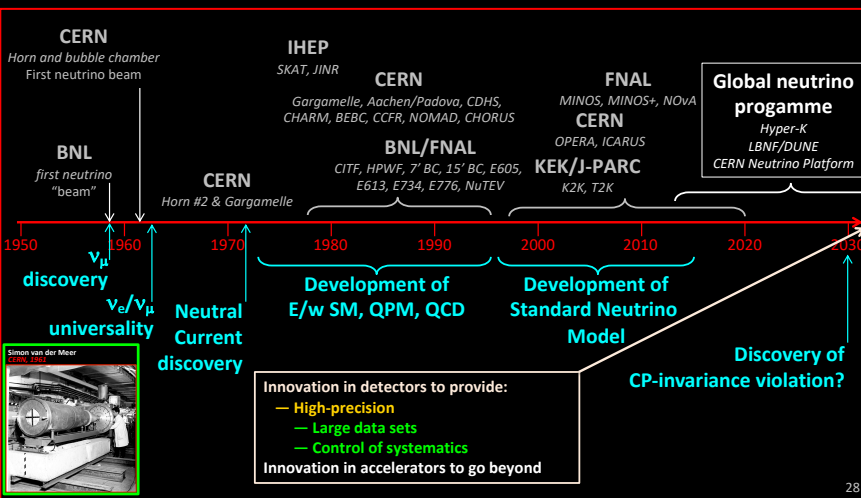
CERN
Horn and bubble chamber
First neutrino beam

IHEP
SKAT, JINR

CERN
Gargamelle, Aachen/Padova, CDHS, CHARM, BEBC, CCFR, NOMAD, CHORUS

FNAL
MINOS, MINOS+, NOvA

Global neutrino progamme
Hyper-K
LBNF/DUNE
CERN Neutrino Platform

BNL
first neutrino "beam"

CERN
Horn #2 & Gargamelle

BNL/FNAL
CITF, HPWF, 7' BC, 15' BC, E605, E613, E734, E776, NuTEV

CERN
OPERA, ICARUS

KEK/J-PARC
K2K, T2K

1950 1960 1970 1980 1990 2000 2010 2020 2030

$\nu_\mu$ discovery

$\nu_e/\nu_\mu$ universality

Neutral Current discovery

Development of E/w SM, QPM, QCD

Development of Standard Neutrino Model

Discovery of CP-invariance violation?

Simon van der Meer
CERN, 1961

Innovation in detectors to provide:
— High-precision
— Large data sets
— Control of systematics
Innovation in accelerators to go beyond

28